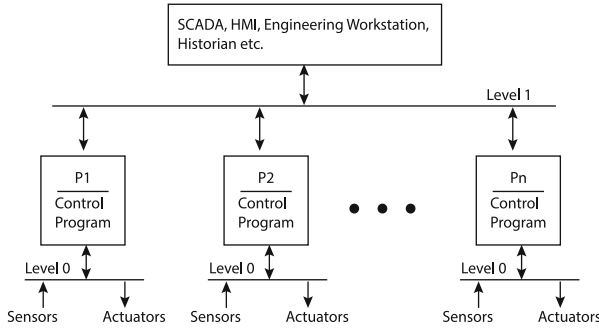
SCADA, HMI, Engineering Workstation, Historian etc.

Level 1

P1
Control Program

P2
Control Program

Pn
Control Program

Level 0
Sensors
Actuators

Level 0
Sensors
Actuators

Level 0
Sensors
Actuators